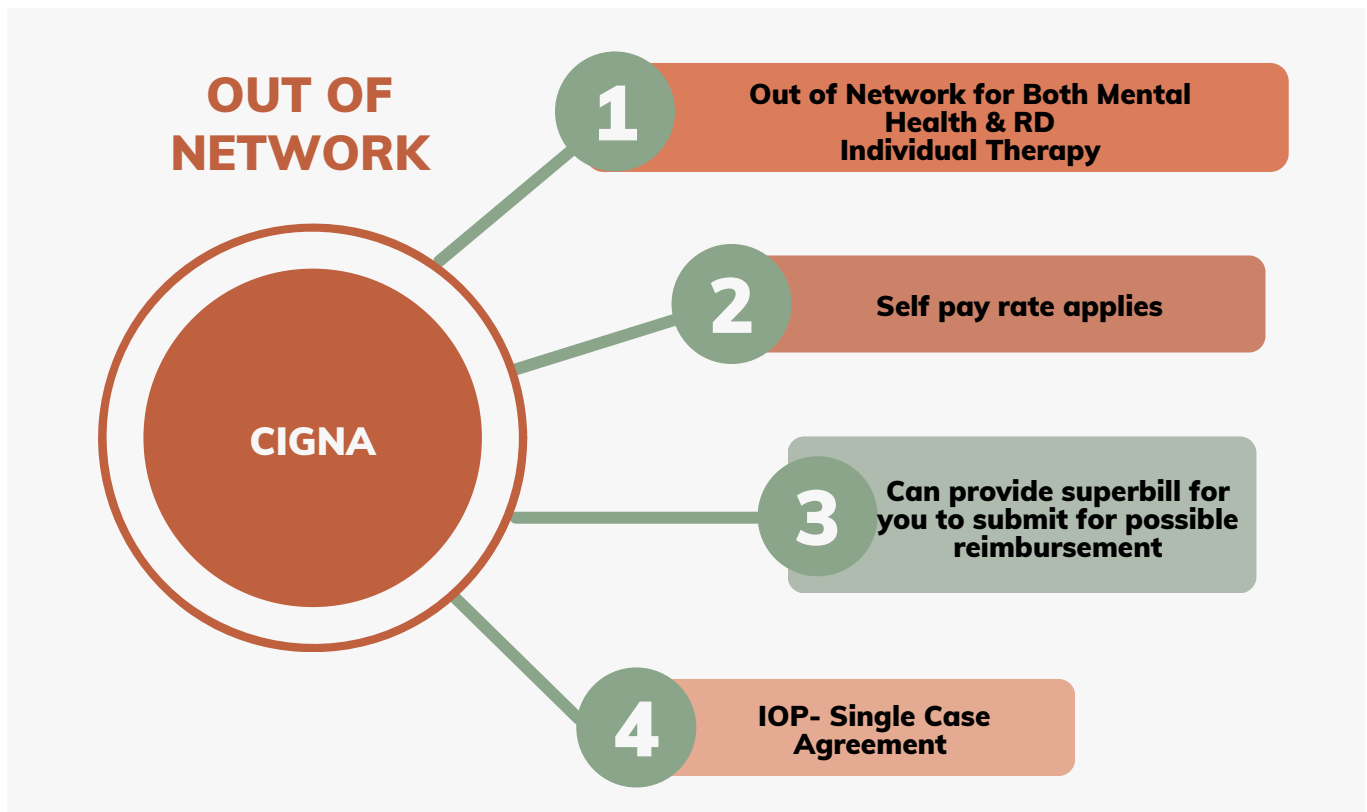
OUT OF NETWORK

CIGNA

1
Out of Network for Both Mental Health & RD Individual Therapy

2
Self pay rate applies

3
Can provide superbill for you to submit for possible reimbursement

4
IOP- Single Case Agreement